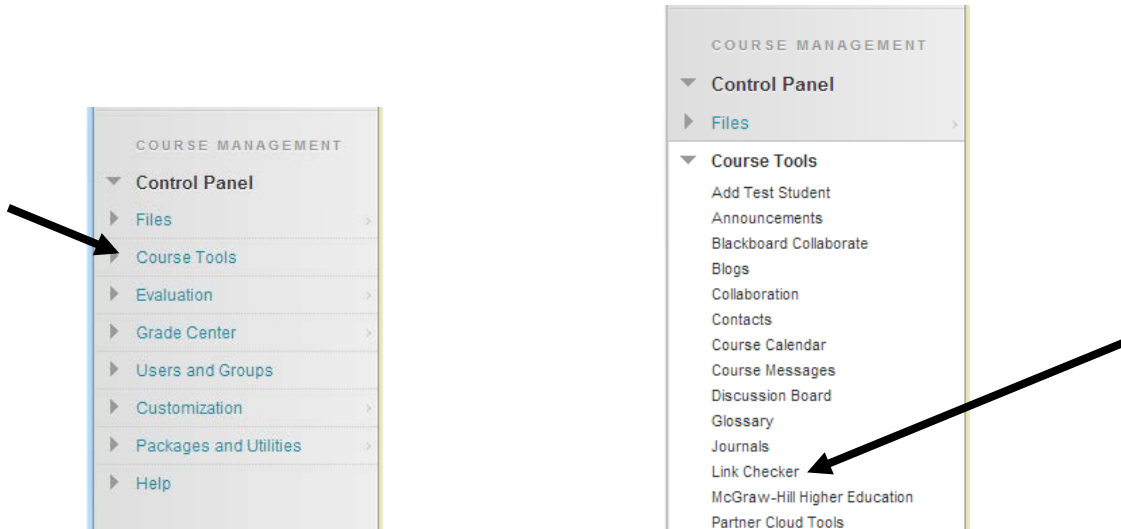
COURSE MANAGEMENT
Control Panel
Files
Course Tools
Evaluation
Grade Center
Users and Groups
Customization
Packages and Utilities
Help

COURSE MANAGEMENT
Control Panel
Files
Course Tools
Add Test Student
Announcements
Blackboard Collaborate
Blogs
Collaboration
Contacts
Course Calendar
Course Messages
Discussion Board
Glossary
Journals
Link Checker
McGraw-Hill Higher Education
Partner Cloud Tools